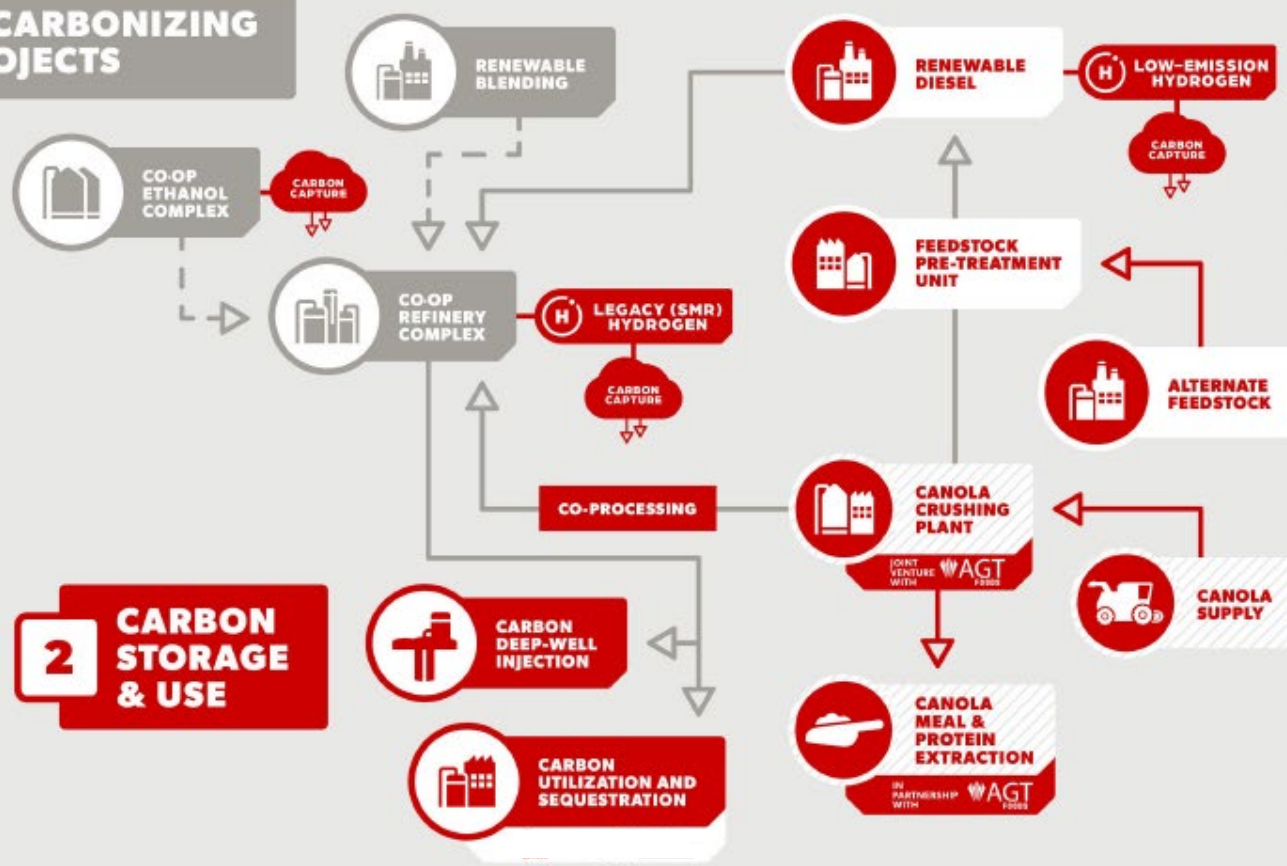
CARBONIZING
OJECTS

RENEWABLE BLENDING

CO-OP ETHANOL COMPLEX

CARBON CAPTURE

CO-OP REFINERY COMPLEX

H LEGACY (SMR) HYDROGEN

CARBON CAPTURE

RENEWABLE DIESEL

H LOW-EMISSION HYDROGEN

CARBON CAPTURE

FEEDSTOCK PRE-TREATMENT UNIT

ALTERNATE FEEDSTOCK

CO-PROCESSING

CANOLA CRUSHING PLANT

JOINT VENTURE WITH AGT FOODS

CANOLA SUPPLY

2 CARBON STORAGE & USE

CARBON DEEP-WELL INJECTION

CARBON UTILIZATION AND SEQUESTRATION

CANOLA MEAL & PROTEIN EXTRACTION

IN PARTNERSHIP WITH AGT FOODS